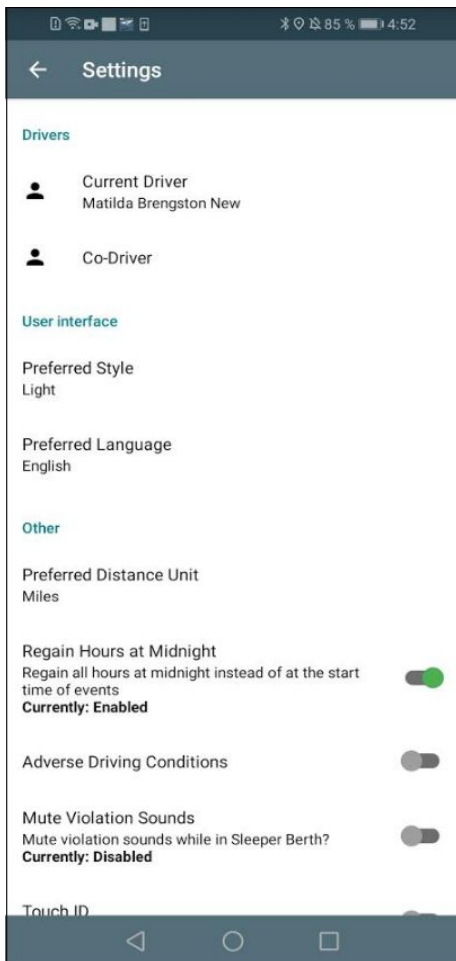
85 % 4:52

Settings

Drivers

Current Driver
Matilda Brengston New

Co-Driver

User interface

Preferred Style
Light

Preferred Language
English

Other

Preferred Distance Unit
Miles

Regain Hours at Midnight
Regain all hours at midnight instead of at the start time of events
**Currently: Enabled**

Adverse Driving Conditions

Mute Violation Sounds
Mute violation sounds while in Sleeper Berth?
**Currently: Disabled**

Touch ID